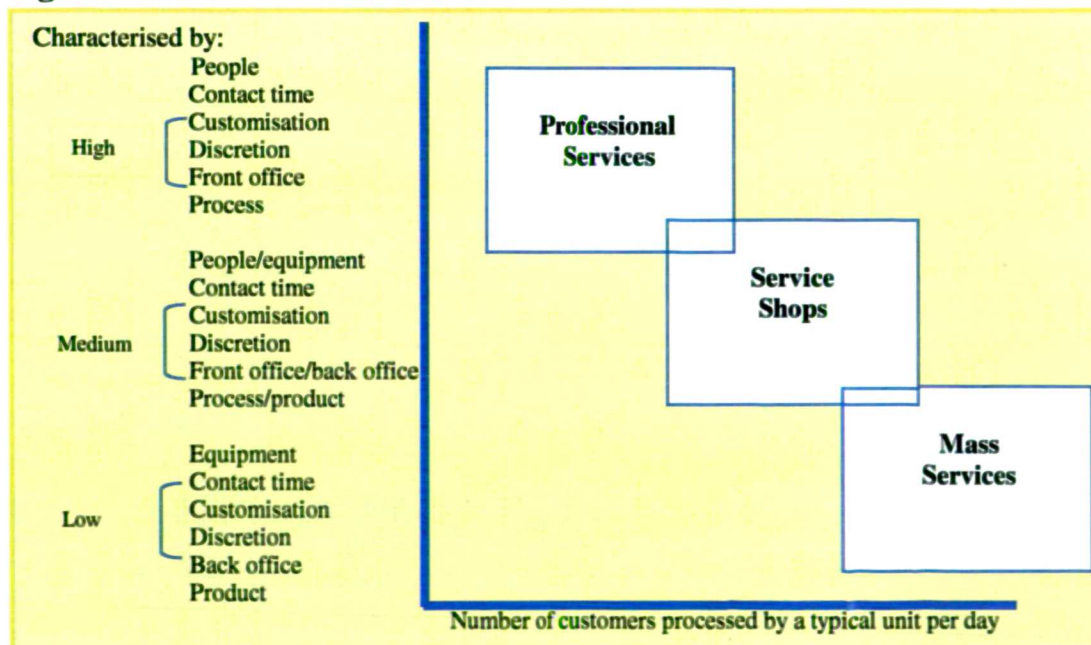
Characterised by:
People
Contact time
High
Customisation
Discretion
Front office
Process

People/equipment
Contact time
Medium
Customisation
Discretion
Front office/back office
Process/product

Equipment
Contact time
Low
Customisation
Discretion
Back office
Product

Professional Services

Service Shops

Mass Services

Number of customers processed by a typical unit per day